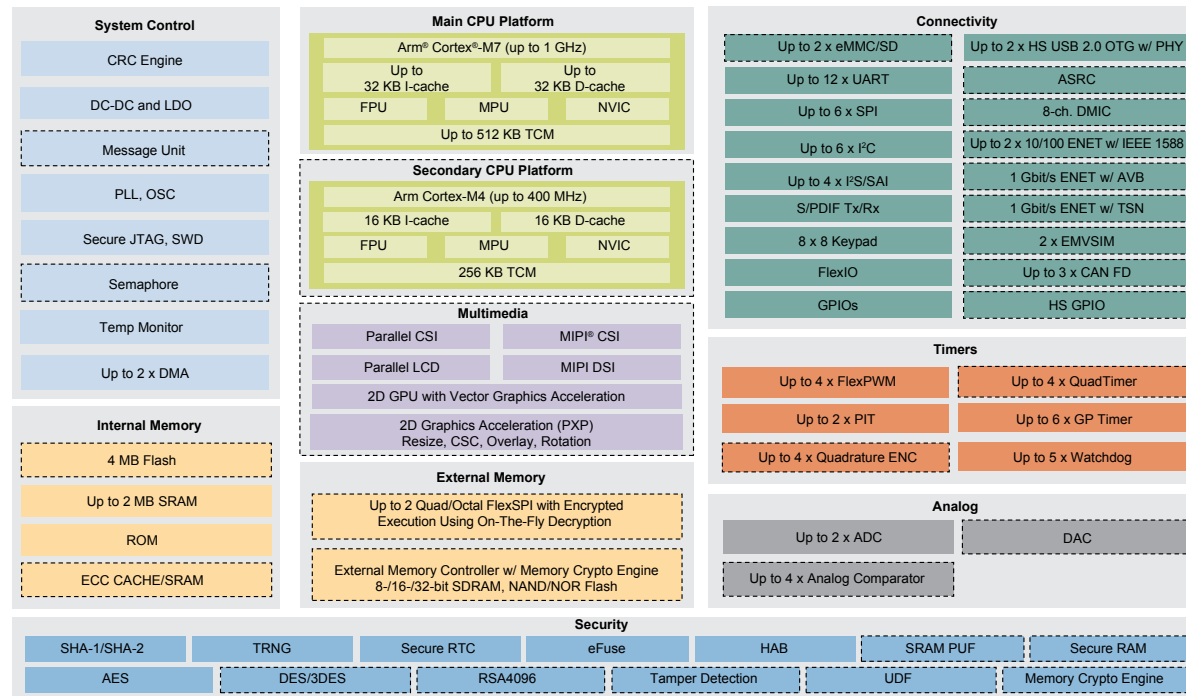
System Control

CRC Engine

DC-DC and LDO

Message Unit

PLL, OSC

Secure JTAG, SWD

Semaphore

Temp Monitor

Up to 2 x DMA

Internal Memory

4 MB Flash

Up to 2 MB SRAM

ROM

ECC CACHE/SRAM

Main CPU Platform

Arm® Cortex®-M7 (up to 1 GHz)

Up to 32 KB I-cache

Up to 32 KB D-cache

FPU

MPU

NVIC

Up to 512 KB TCM

Secondary CPU Platform

Arm Cortex-M4 (up to 400 MHz)

16 KB I-cache

16 KB D-cache

FPU

MPU

NVIC

256 KB TCM

Multimedia

Parallel CSI

MIPI® CSI

Parallel LCD

MIPI DSI

2D GPU with Vector Graphics Acceleration

2D Graphics Acceleration (PXP) Resize, CSC, Overlay, Rotation

External Memory

Up to 2 Quad/Octal FlexSPI with Encrypted Execution Using On-The-Fly Decryption

External Memory Controller w/ Memory Crypto Engine 8-/16-/32-bit SDRAM, NAND/NOR Flash

Connectivity

Up to 2 x eMMC/SD

Up to 2 x HS USB 2.0 OTG w/ PHY

Up to 12 x UART

ASRC

Up to 6 x SPI

8-ch. DMIC

Up to 6 x I$^2$C

Up to 2 x 10/100 ENET w/ IEEE 1588

Up to 4 x I$^2$S/SAI

1 Gbit/s ENET w/ AVB

S/PDIF Tx/Rx

1 Gbit/s ENET w/ TSN

8 x 8 Keypad

2 x EMVSIM

FlexIO

Up to 3 x CAN FD

GPIOs

HS GPIO

Timers

Up to 4 x FlexPWM

Up to 4 x QuadTimer

Up to 2 x PIT

Up to 6 x GP Timer

Up to 4 x Quadrature ENC

Up to 5 x Watchdog

Analog

Up to 2 x ADC

DAC

Up to 4 x Analog Comparator

Security

SHA-1/SHA-2

TRNG

Secure RTC

eFuse

HAB

SRAM PUF

Secure RAM

AES

DES/3DES

RSA4096

Tamper Detection

UDF

Memory Crypto Engine